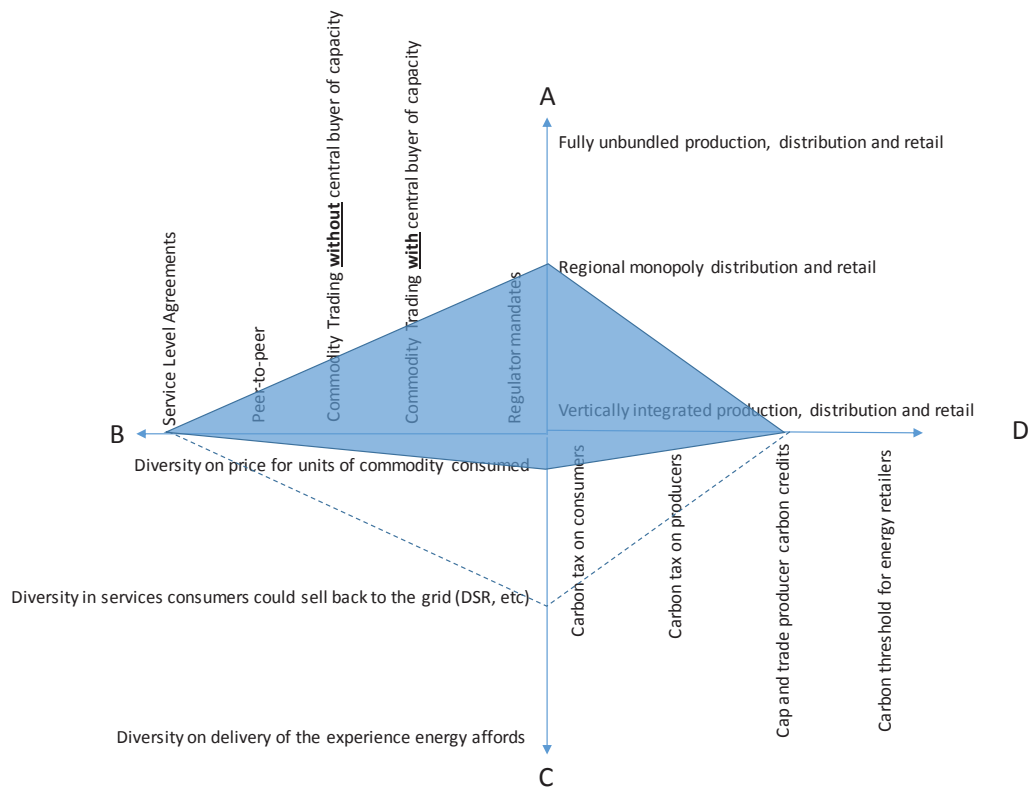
A

Fully unbundled production, distribution and retail

Regional monopoly distribution and retail

Vertically integrated production, distribution and retail

B

D

C

Service Level Agreements

Peer-to-peer

Commodity Trading **without** central buyer of capacity

Commodity Trading **with** central buyer of capacity

Regulator mandates

Diversity on price for units of commodity consumed

Diversity in services consumers could sell back to the grid (DSR, etc)

Diversity on delivery of the experience energy affords

Carbon tax on consumers

Carbon tax on producers

Cap and trade producer carbon credits

Carbon threshold for energy retailers